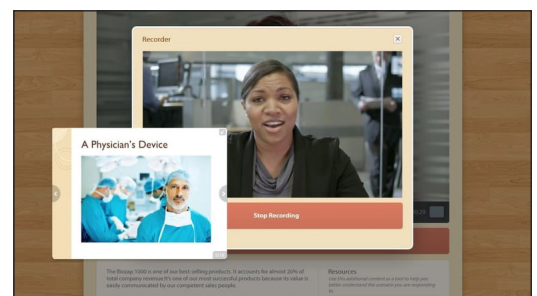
Recorder

Stop Recording

A Physician's Device

The Biopsy 1000 is one of our best selling products. It accounts for almost 20% of total company revenue. It's one of our most successful products because its value is easily communicated by our competent sales people.

Resources

Use this additional content as a tool to help you better understand the content you are responding to.